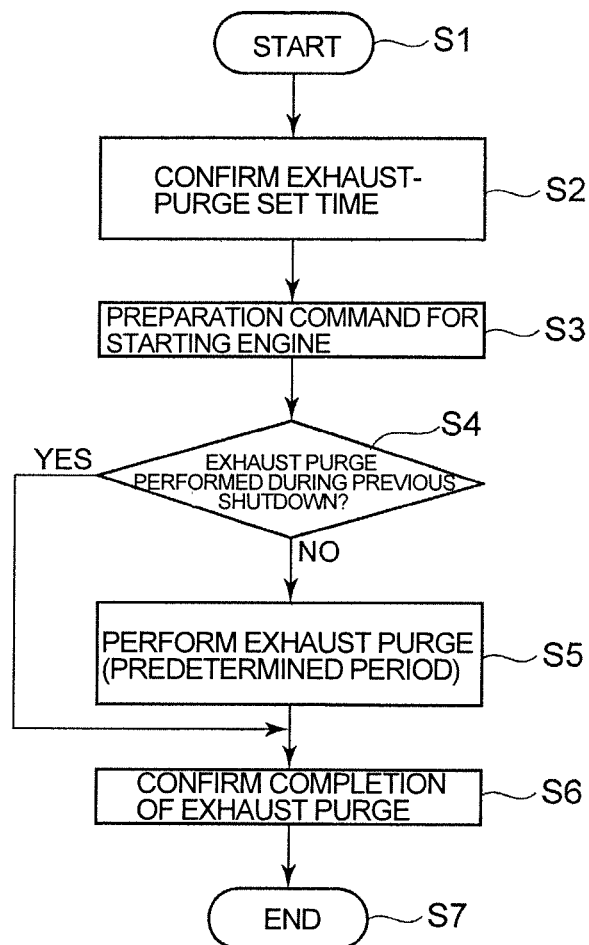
START
S1

CONFIRM EXHAUST-PURGE SET TIME
S2

PREPARATION COMMAND FOR STARTING ENGINE
S3

S4
EXHAUST PURGE PERFORMED DURING PREVIOUS SHUTDOWN?
YES
NO

PERFORM EXHAUST PURGE (PREDETERMINED PERIOD)
S5

CONFIRM COMPLETION OF EXHAUST PURGE
S6

END
S7